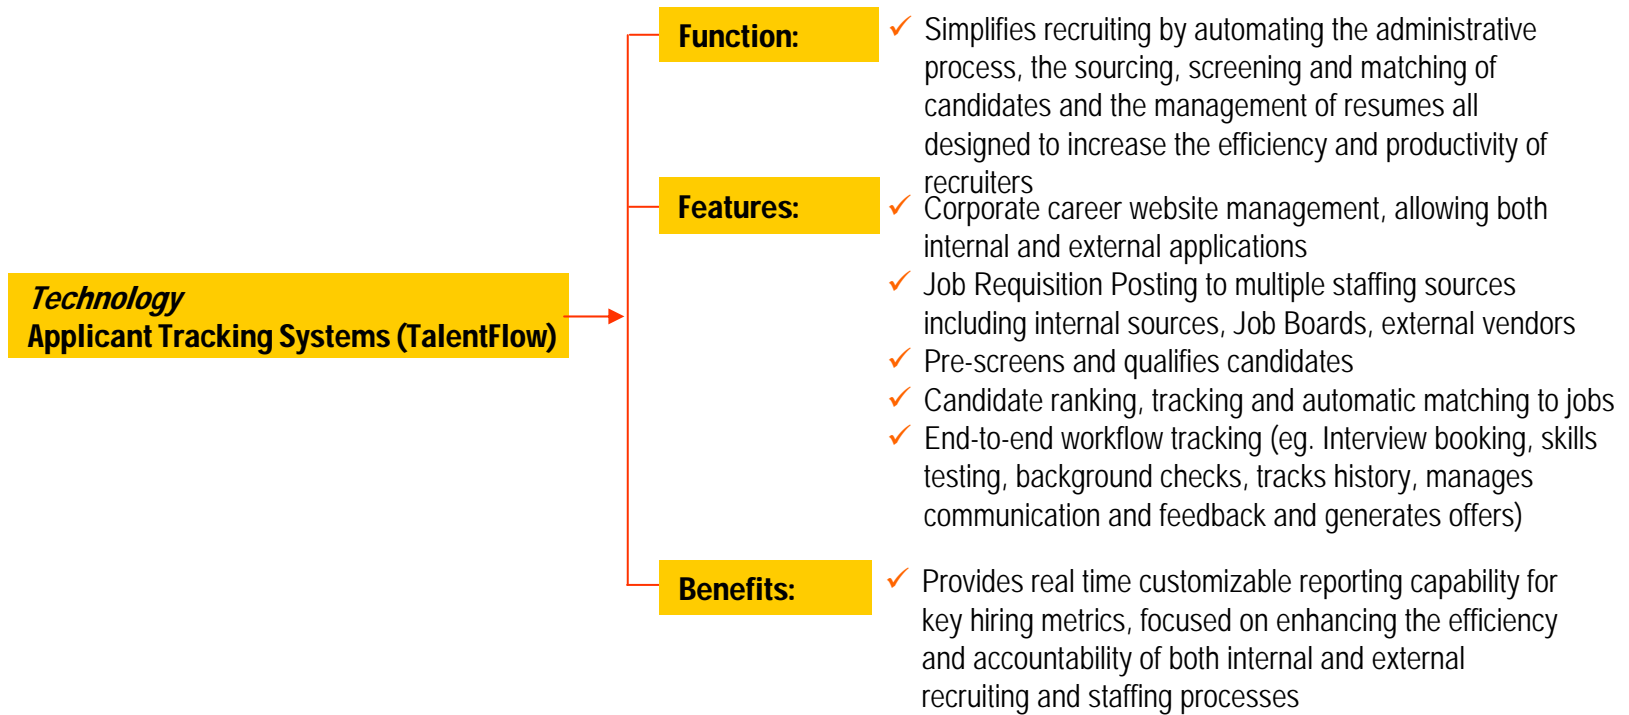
*Technology*
**Applicant Tracking Systems (TalentFlow)**

**Function:**

✓ Simplifies recruiting by automating the administrative process, the sourcing, screening and matching of candidates and the management of resumes all designed to increase the efficiency and productivity of recruiters

**Features:**

✓ Corporate career website management, allowing both internal and external applications
✓ Job Requisition Posting to multiple staffing sources including internal sources, Job Boards, external vendors
✓ Pre-screens and qualifies candidates
✓ Candidate ranking, tracking and automatic matching to jobs
✓ End-to-end workflow tracking (eg. Interview booking, skills testing, background checks, tracks history, manages communication and feedback and generates offers)

**Benefits:**

✓ Provides real time customizable reporting capability for key hiring metrics, focused on enhancing the efficiency and accountability of both internal and external recruiting and staffing processes